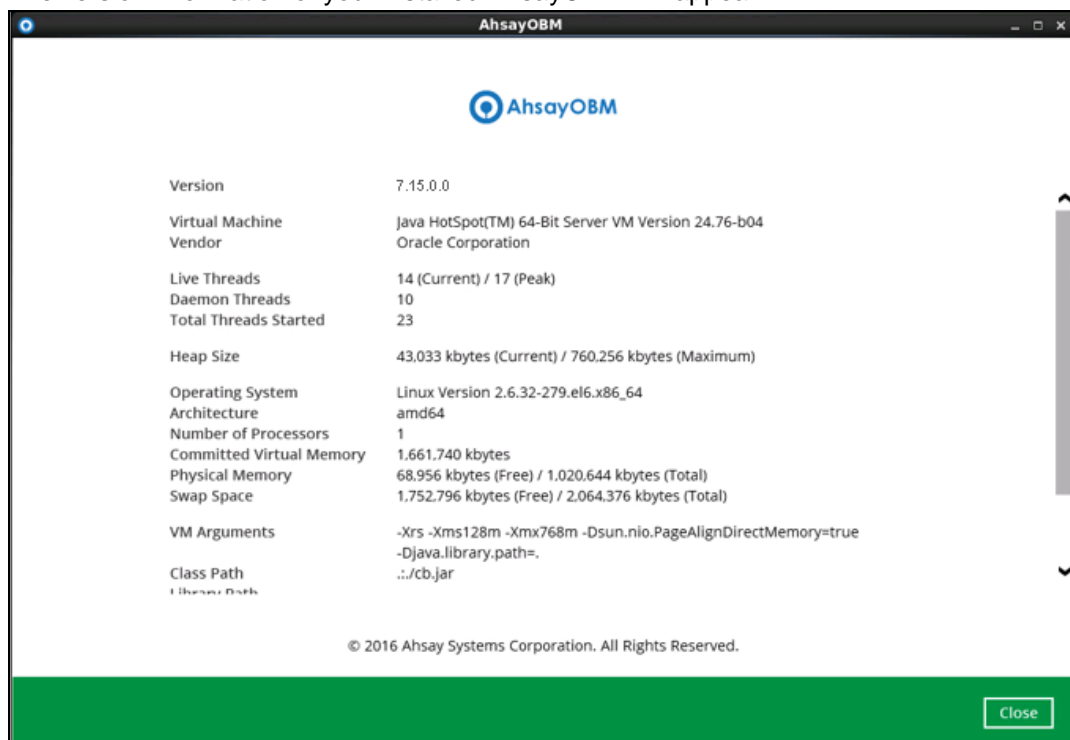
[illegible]

AhsayOBM

AhsayOBM

| | |
|---|---|
| Version | 7.15.0.0 |
| Virtual Machine | Java HotSpot(TM) 64-Bit Server VM Version 24.76-b04 |
| Vendor | Oracle Corporation |
| Live Threads | 14 (Current) / 17 (Peak) |
| Daemon Threads | 10 |
| Total Threads Started | 23 |
| Heap Size | 43,033 kbytes (Current) / 760,256 kbytes (Maximum) |
| Operating System | Linux Version 2.6.32-279.el6.x86_64 |
| Architecture | amd64 |
| Number of Processors | 1 |
| Committed Virtual Memory | 1,661,740 kbytes |
| Physical Memory | 68,956 kbytes (Free) / 1,020,644 kbytes (Total) |
| Swap Space | 1,752,796 kbytes (Free) / 2,064,376 kbytes (Total) |
| VM Arguments | -Xrs -Xms128m -Xmx768m -Dsun.nio.PageAlignDirectMemory=true -Djava.library.path=. |
| Class Path | .:./cb.jar |
| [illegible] | |

© 2016 Ahsay Systems Corporation. All Rights Reserved.

Close